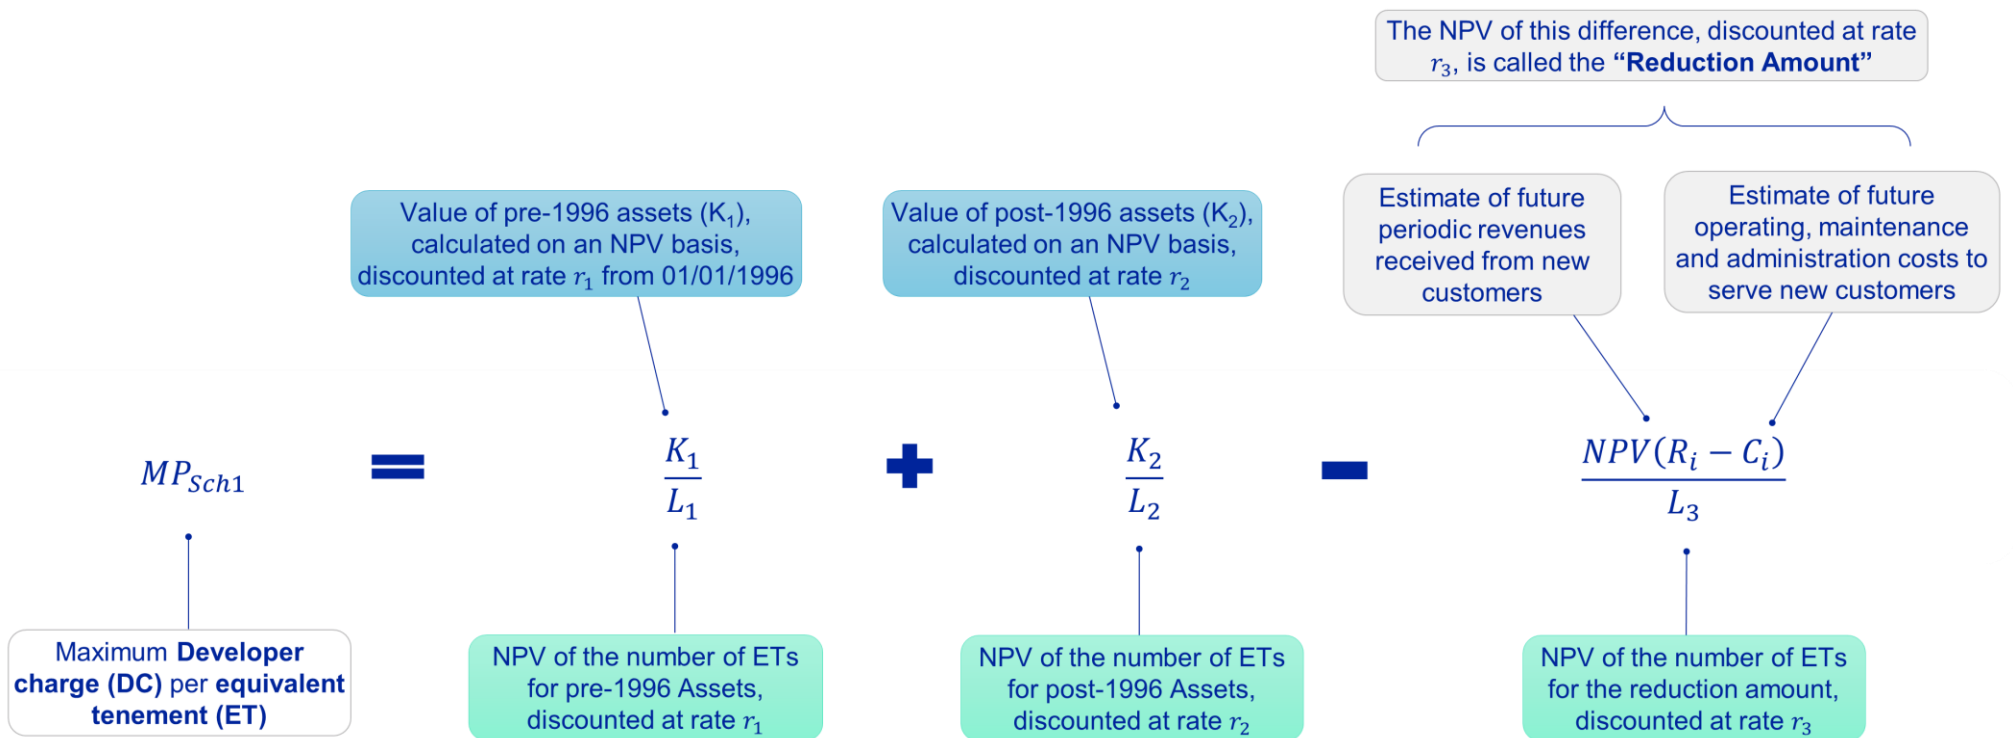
The NPV of this difference, discounted at rate $r_3$, is called the **"Reduction Amount"**

Value of pre-1996 assets ($K_1$), calculated on an NPV basis, discounted at rate $r_1$ from 01/01/1996

Value of post-1996 assets ($K_2$), calculated on an NPV basis, discounted at rate $r_2$

Estimate of future periodic revenues received from new customers

Estimate of future operating, maintenance and administration costs to serve new customers

$MP_{Sch1} = \frac{K_1}{L_1} + \frac{K_2}{L_2} - \frac{NPV(R_i - C_i)}{L_3}$

Maximum **Developer charge (DC)** per **equivalent tenement (ET)**

NPV of the number of ETs for pre-1996 Assets, discounted at rate $r_1$

NPV of the number of ETs for post-1996 Assets, discounted at rate $r_2$

NPV of the number of ETs for the reduction amount, discounted at rate $r_3$